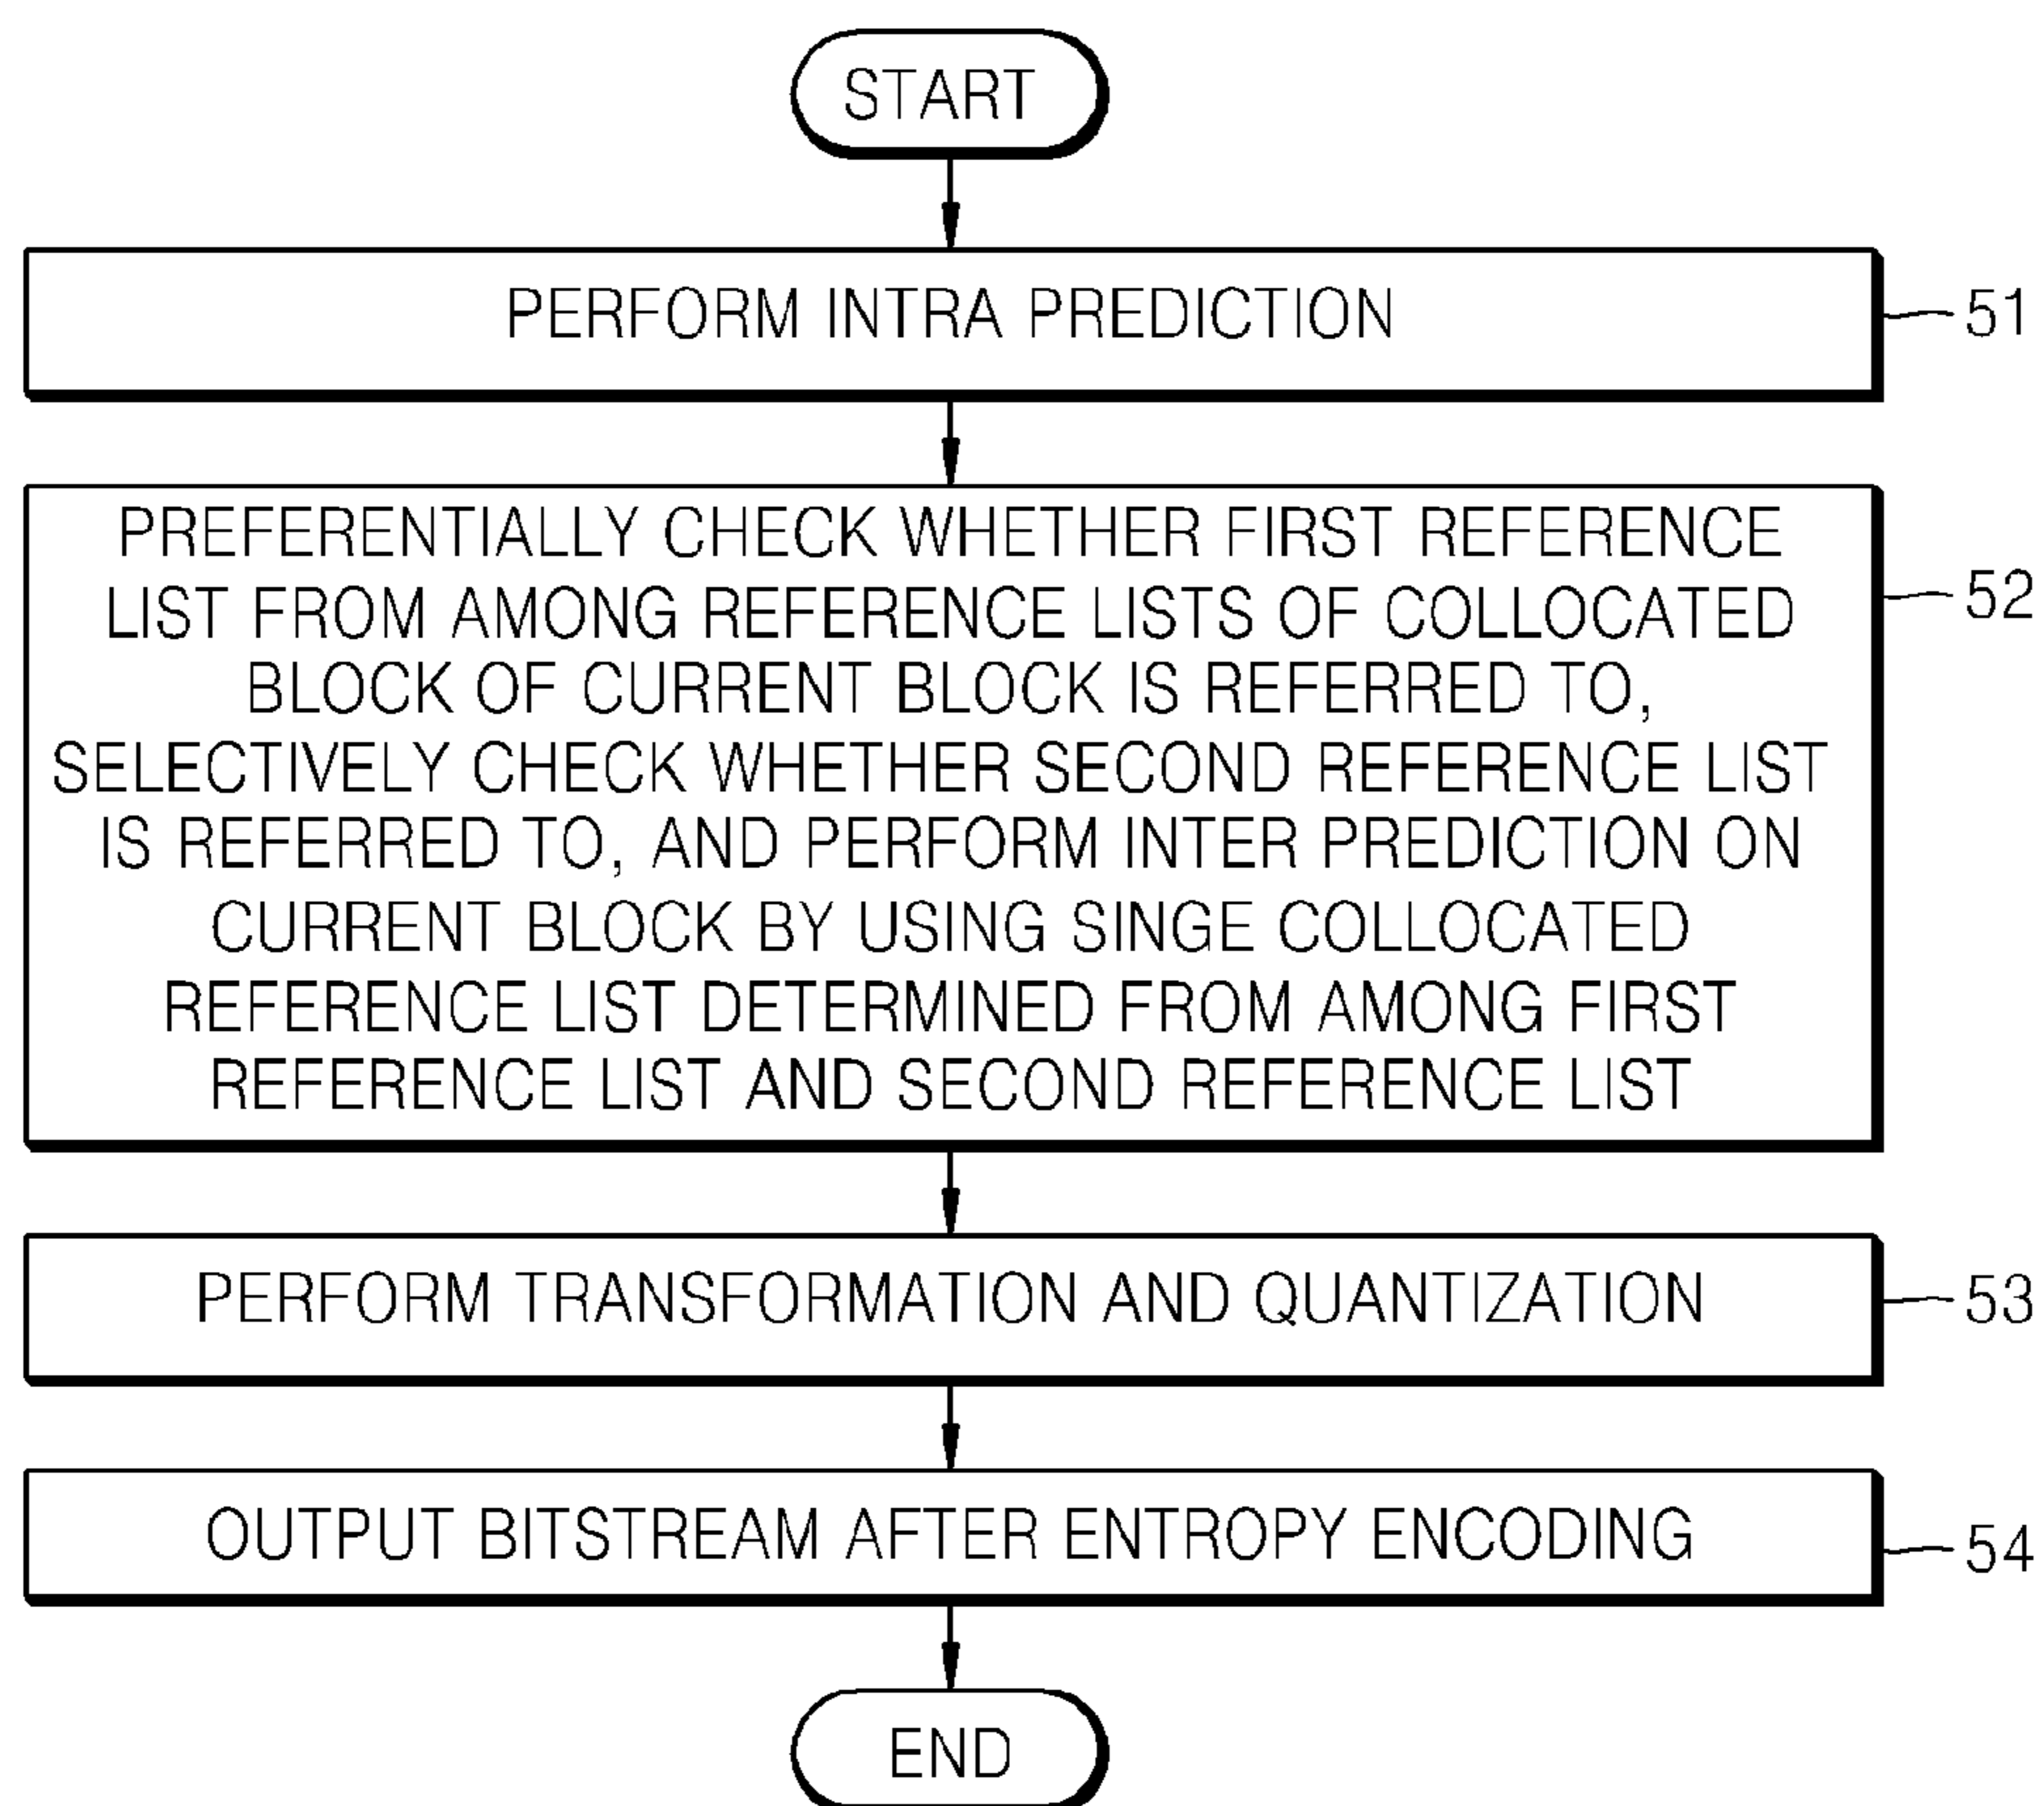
START

PERFORM INTRA PREDICTION

51

PREFERENTIALLY CHECK WHETHER FIRST REFERENCE LIST FROM AMONG REFERENCE LISTS OF COLLOCATED BLOCK OF CURRENT BLOCK IS REFERRED TO, SELECTIVELY CHECK WHETHER SECOND REFERENCE LIST IS REFERRED TO, AND PERFORM INTER PREDICTION ON CURRENT BLOCK BY USING SINGE COLLOCATED REFERENCE LIST DETERMINED FROM AMONG FIRST REFERENCE LIST AND SECOND REFERENCE LIST

52

PERFORM TRANSFORMATION AND QUANTIZATION

53

OUTPUT BITSTREAM AFTER ENTROPY ENCODING

54

END